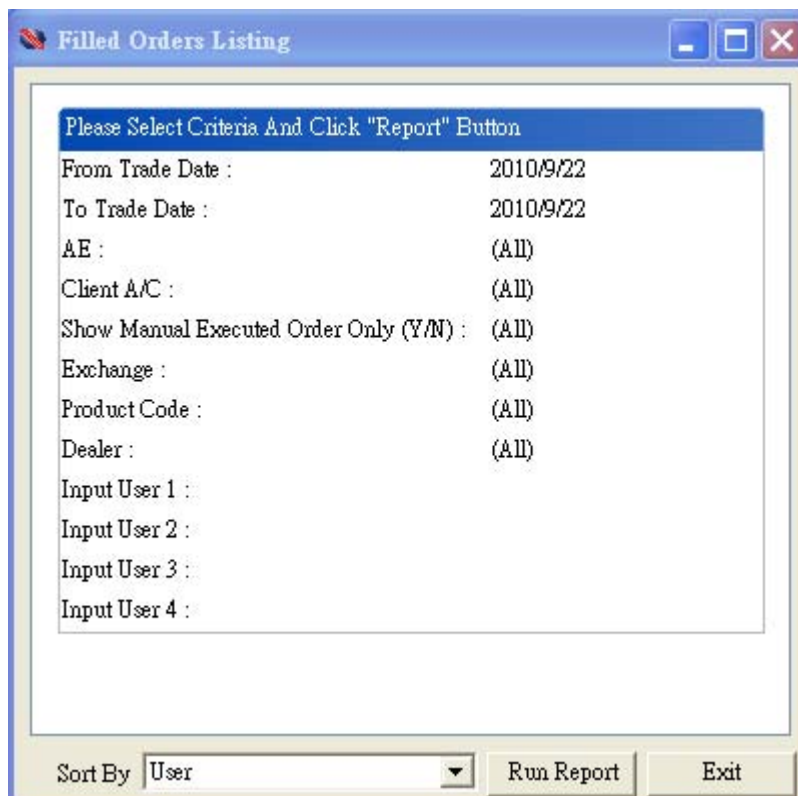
Filled Orders Listing

Please Select Criteria And Click "Report" Button

| | |
|---|---|
| From Trade Date : | 2010/9/22 |
| To Trade Date : | 2010/9/22 |
| AE : | (All) |
| Client A/C : | (All) |
| Show Manual Executed Order Only (Y/N) : | (All) |
| Exchange : | (All) |
| Product Code : | (All) |
| Dealer : | (All) |
| Input User 1 : | |
| Input User 2 : | |
| Input User 3 : | |
| Input User 4 : | |

Sort By User

Run Report

Exit